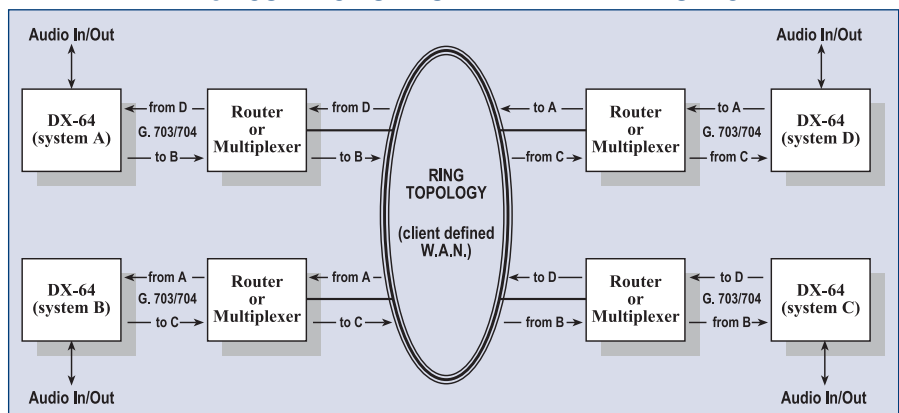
Audio In/Out

Audio In/Out

DX-64
(system A)

from D
G. 703/704
to B

Router
or
Multiplexer

from D

to B

RING
TOPOLOGY

(client defined
W.A.N.)

to A

from C

Router
or
Multiplexer

to A
G. 703/704
from C

DX-64
(system D)

DX-64
(system B)

from A
G. 703/704
to C

Router
or
Multiplexer

from A

to C

to D

from B

Router
or
Multiplexer

to D
G. 703/704
from B

DX-64
(system C)

Audio In/Out

Audio In/Out